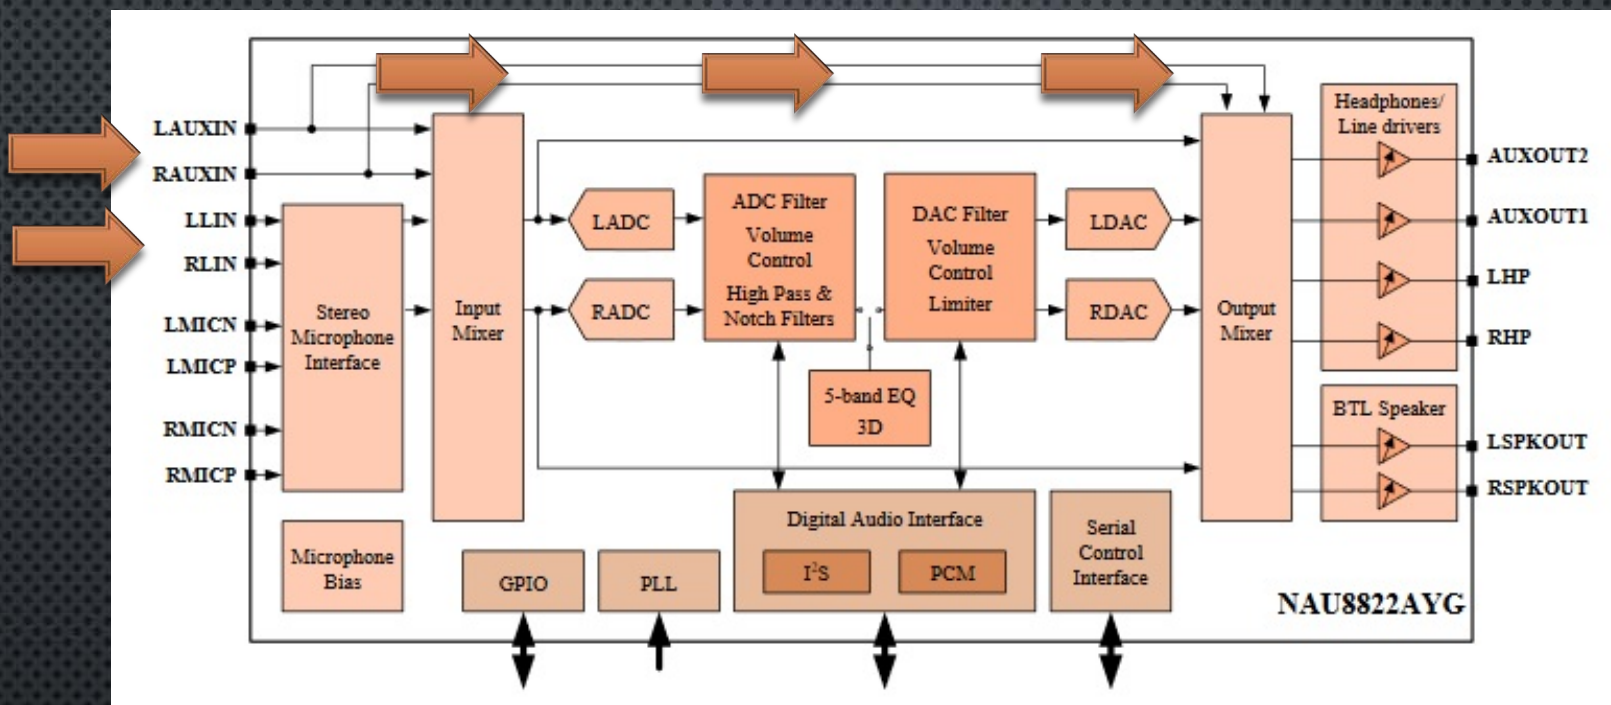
LAUXIN
RAUXIN
LLIN
RLIN
LMICN
LMICP
RMICN
RMICP

Stereo Microphone Interface

Input Mixer

LADC
RADC

ADC Filter
Volume Control
High Pass & Notch Filters

DAC Filter
Volume Control
Limiter

5-band EQ
3D

LDAC
RDAC

Output Mixer

Headphones/ Line drivers

AUXOUT2
AUXOUT1
LHP
RHP

BTL Speaker

LSPKOUT
RSPKOUT

Microphone Bias

GPIO

PLL

Digital Audio Interface
$I^2S$
PCM

Serial Control Interface

NAU8822AYG